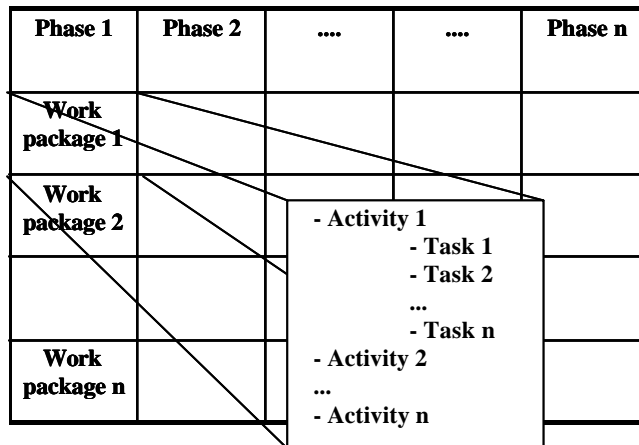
| Phase 1 | Phase 2 | .... | .... | Phase n |
|---|---|---|---|---|
| Work package 1 | | | | |
| Work package 2 | | | | |
| | | | | |
| Work package n | | | | |

- Activity 1
- Task 1
- Task 2
...
- Task n
- Activity 2
...
- Activity n